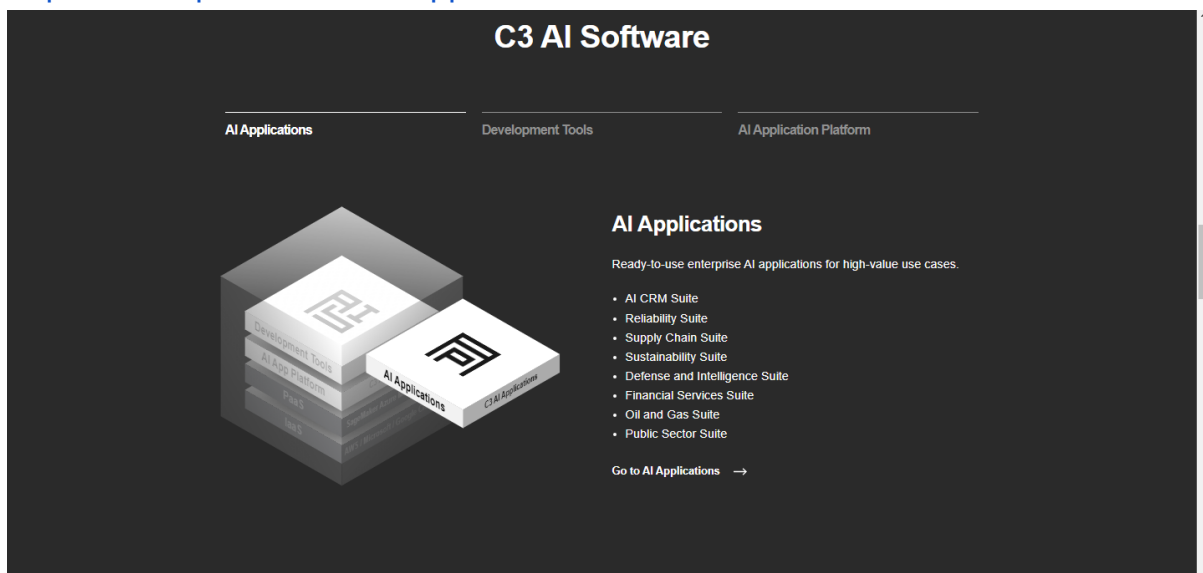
C3 AI Software

AI Applications
Development Tools
AI Application Platform

Development Tools
AI App Platform
PaaS
IaaS
AI Applications
C3 AI Applications

AI Applications

Ready-to-use enterprise AI applications for high-value use cases.

• AI CRM Suite
• Reliability Suite
• Supply Chain Suite
• Sustainability Suite
• Defense and Intelligence Suite
• Financial Services Suite
• Oil and Gas Suite
• Public Sector Suite

Go to AI Applications →